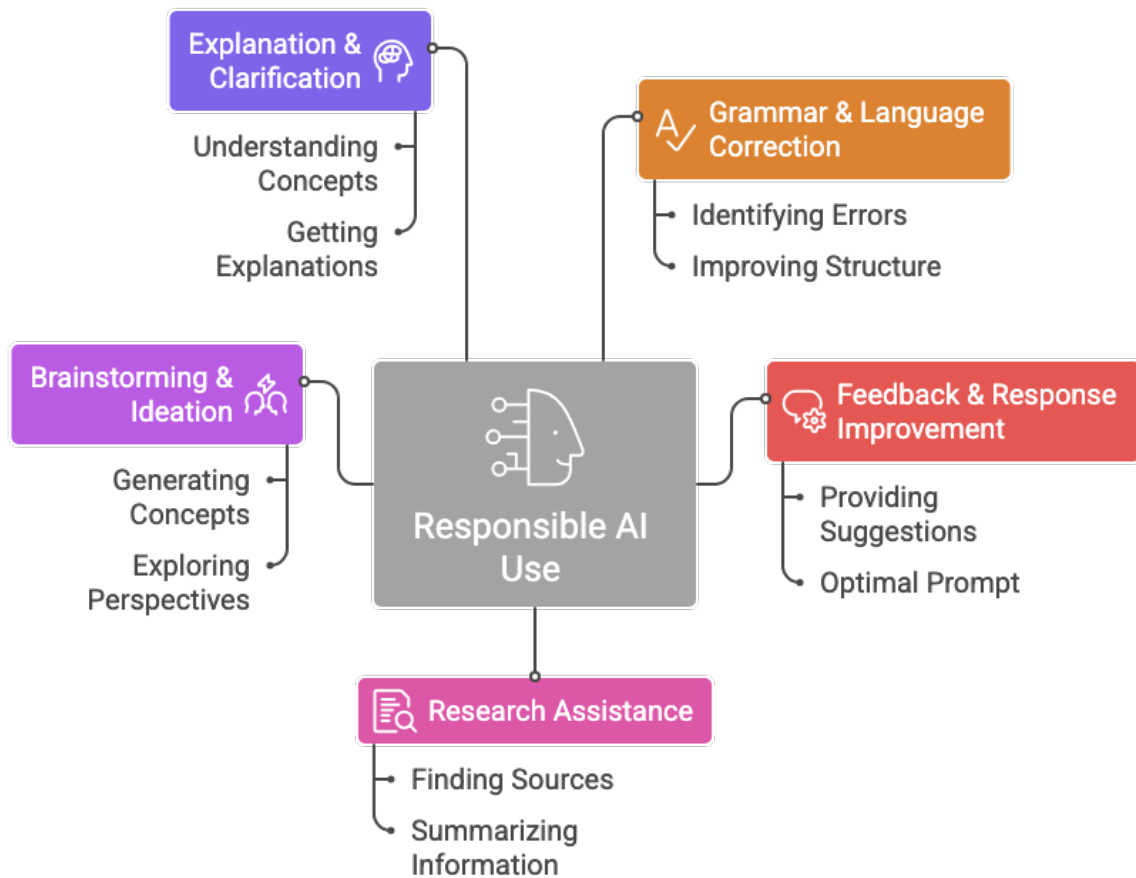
Explanation & Clarification

Understanding Concepts

Getting Explanations

Grammar & Language Correction

Identifying Errors

Improving Structure

Brainstorming & Ideation

Generating Concepts

Exploring Perspectives

Responsible AI Use

Feedback & Response Improvement

Providing Suggestions

Optimal Prompt

Research Assistance

Finding Sources

Summarizing Information